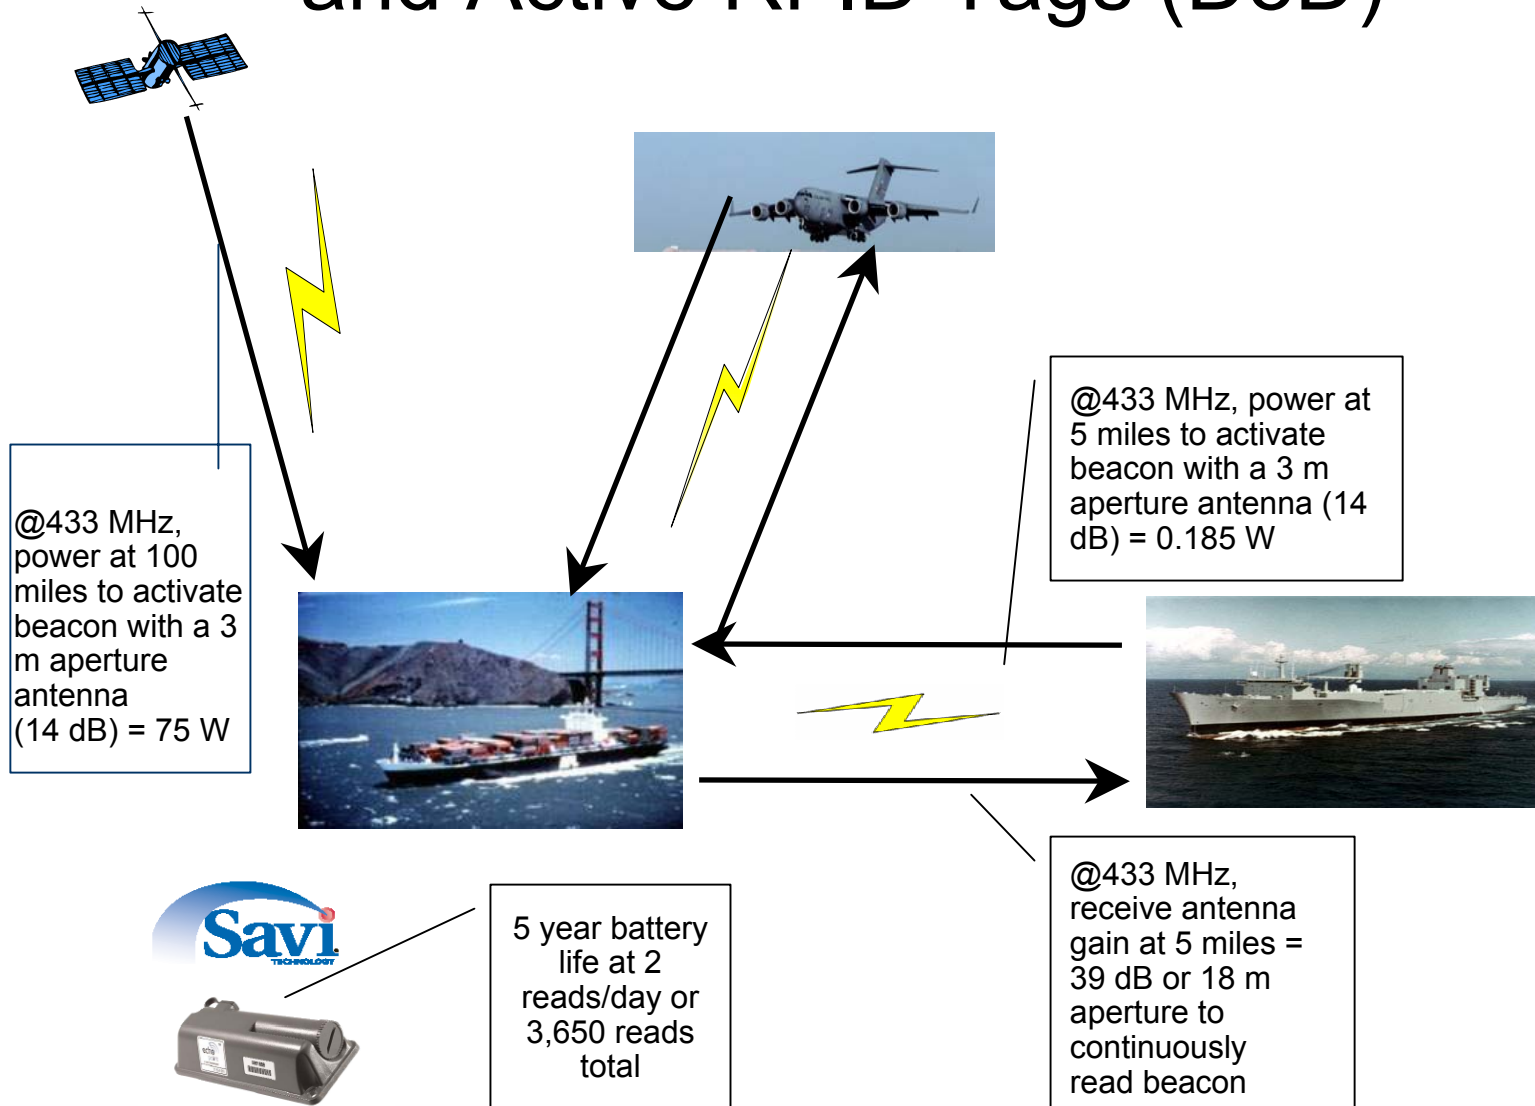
and Active RFID Tags (DoD)

@433 MHz, power at 5 miles to activate beacon with a 3 m aperture antenna (14 dB) = 0.185 W

@433 MHz, power at 100 miles to activate beacon with a 3 m aperture antenna (14 dB) = 75 W

Savi TECHNOLOGY

5 year battery life at 2 reads/day or 3,650 reads total

@433 MHz, receive antenna gain at 5 miles = 39 dB or 18 m aperture to continuously read beacon